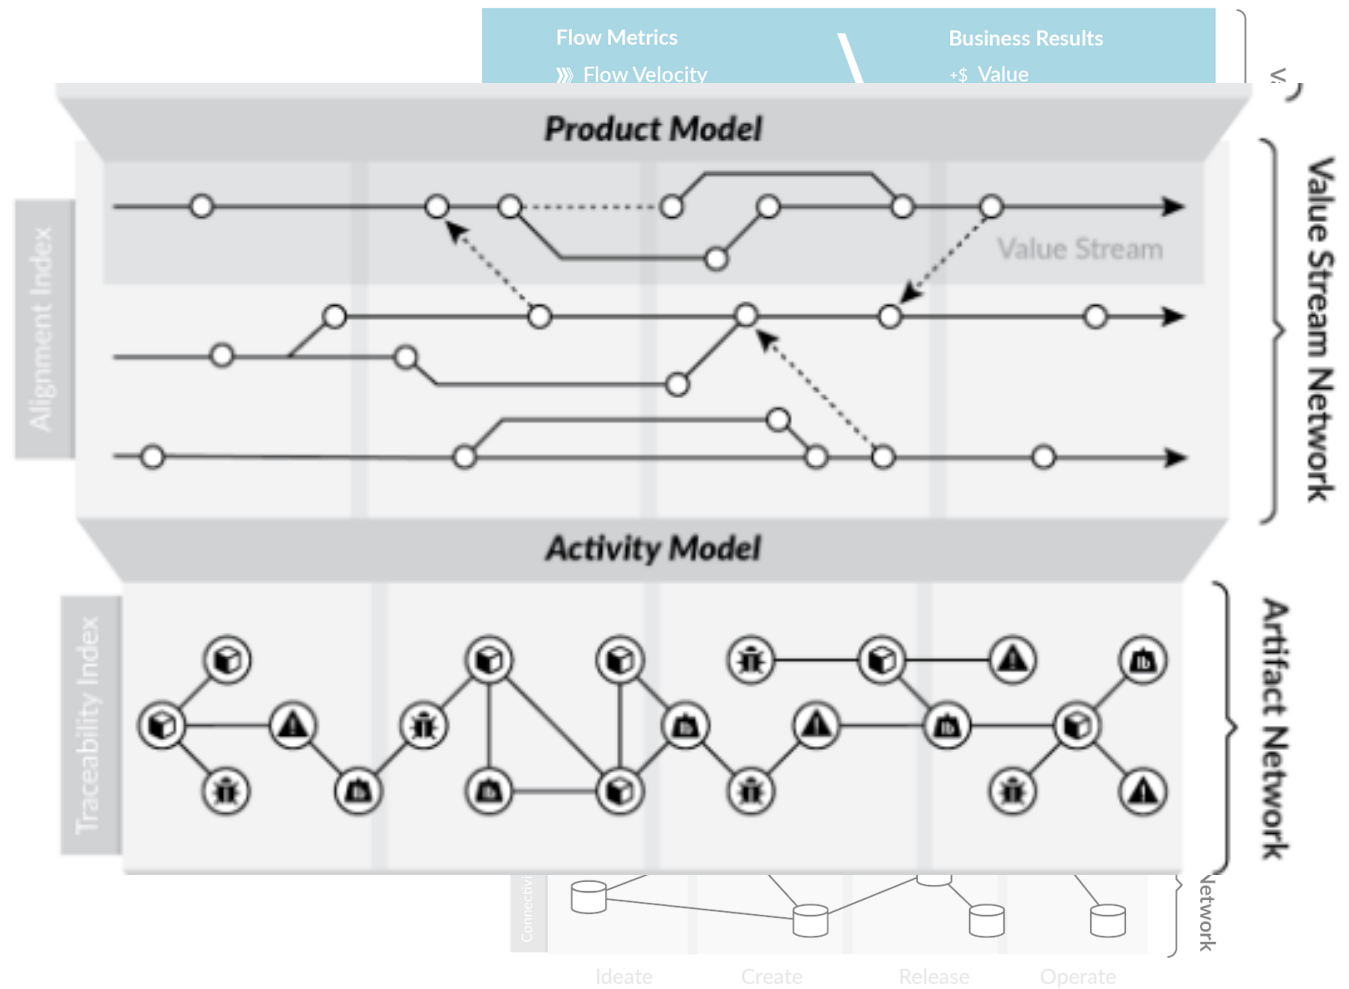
Flow Metrics
Flow Velocity
Business Results
+$ Value

Product Model

Alignment Index

Value Stream

Value Stream Network

Activity Model

Traceability Index

Artifact Network

Connectivi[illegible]

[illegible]etwork

Ideate
Create
Release
Operate